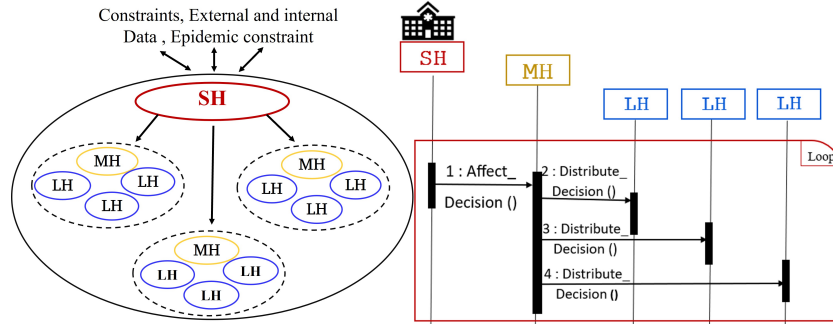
Constraints, External and internal Data , Epidemic constraint

SH

MH
LH
LH
LH

MH
LH
LH
LH

MH
LH
LH
LH

SH

MH

LH

LH

LH

Loop

1 : Affect_ Decision ()

2 : Distribute_ Decision ()

3 : Distribute_ Decision ()

4 : Distribute_ Decision ()